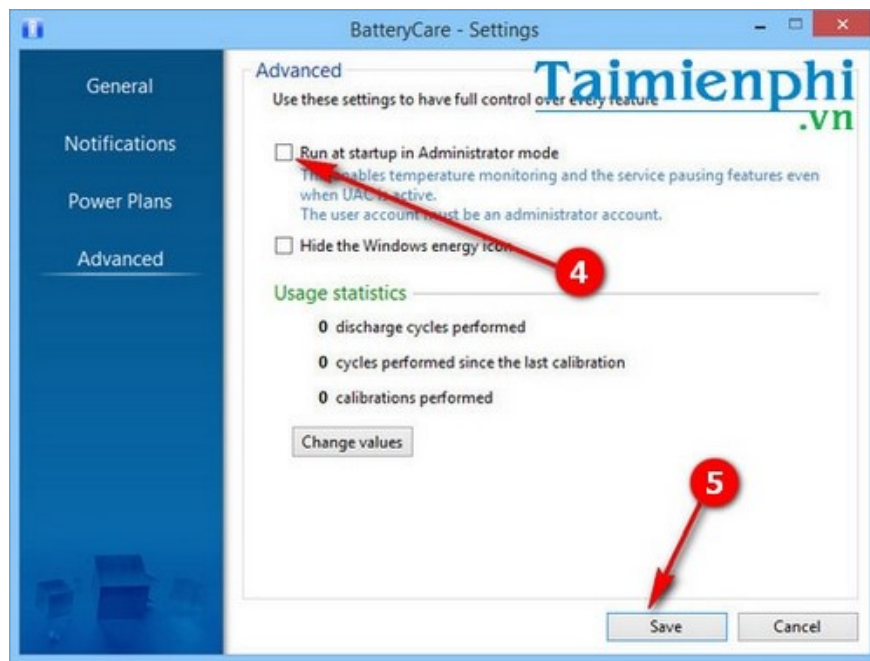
BatteryCare - Settings

General

Notifications

Power Plans

Advanced

Advanced

Use these settings to have full control over every feature

Taimienphi
.vn

Run at startup in Administrator mode

Th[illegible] enables temperature monitoring and the service pausing features even when UAC is active.
The user account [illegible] must be an administrator account.

Hide the Windows energy ico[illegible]

4

Usage statistics

0 discharge cycles performed

0 cycles performed since the last calibration

0 calibrations performed

Change values

5

Save

Cancel